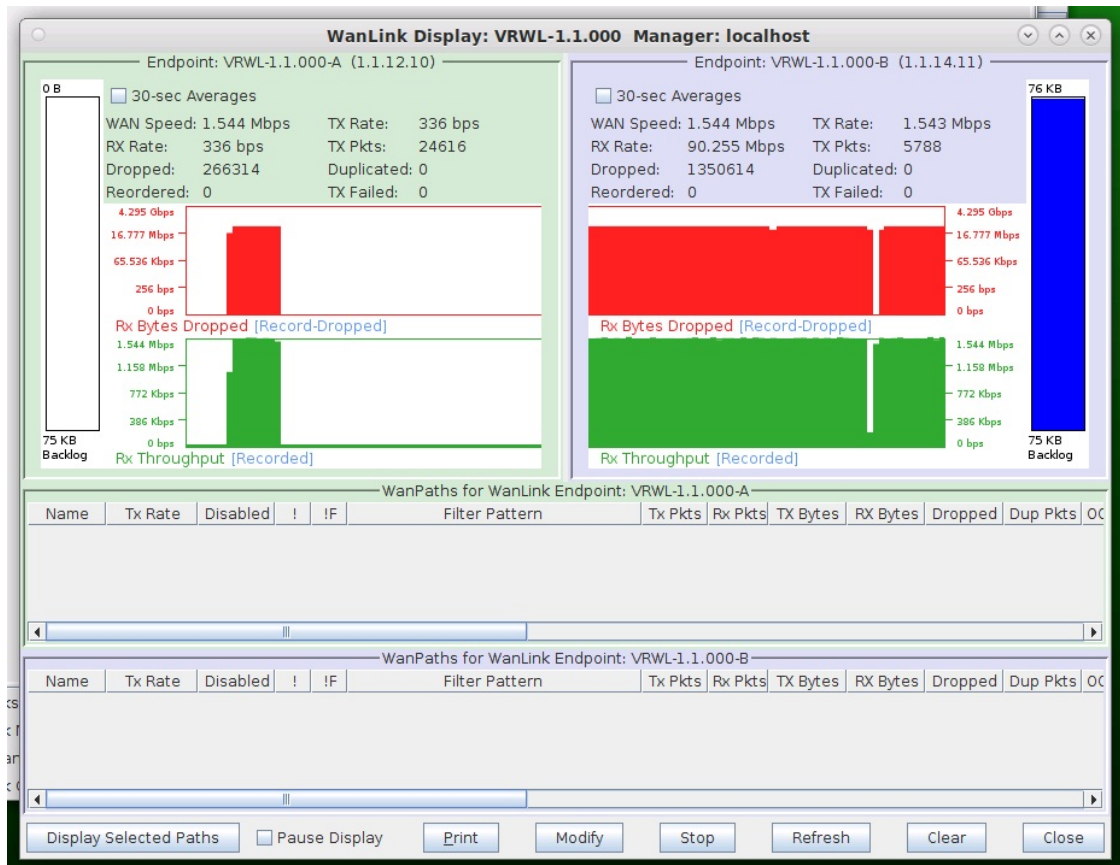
WanLink Display: VRWL-1.1.000 Manager: localhost

Endpoint: VRWL-1.1.000-A (1.1.12.10)

0 B

30-sec Averages

WAN Speed: 1.544 Mbps TX Rate: 336 bps
RX Rate: 336 bps TX Pkts: 24616
Dropped: 266314 Duplicated: 0
Reordered: 0 TX Failed: 0

4.295 Gbps
16.777 Mbps
65.536 Kbps
256 bps
0 bps

Rx Bytes Dropped [Record-Dropped]

1.544 Mbps
1.158 Mbps
772 Kbps
386 Kbps
0 bps

75 KB
Backlog

Rx Throughput [Recorded]

Endpoint: VRWL-1.1.000-B (1.1.14.11)

30-sec Averages

76 KB

WAN Speed: 1.544 Mbps TX Rate: 1.543 Mbps
RX Rate: 90.255 Mbps TX Pkts: 5788
Dropped: 1350614 Duplicated: 0
Reordered: 0 TX Failed: 0

4.295 Gbps
16.777 Mbps
65.536 Kbps
256 bps
0 bps

Rx Bytes Dropped [Record-Dropped]

1.544 Mbps
1.158 Mbps
772 Kbps
386 Kbps
0 bps

75 KB
Backlog

Rx Throughput [Recorded]

WanPaths for WanLink Endpoint: VRWL-1.1.000-A

| Name | Tx Rate | Disabled | ! | !F | Filter Pattern | Tx Pkts | Rx Pkts | TX Bytes | RX Bytes | Dropped | Dup Pkts | OC |
|---|---|---|---|---|---|---|---|---|---|---|---|---|

WanPaths for WanLink Endpoint: VRWL-1.1.000-B

| Name | Tx Rate | Disabled | ! | !F | Filter Pattern | Tx Pkts | Rx Pkts | TX Bytes | RX Bytes | Dropped | Dup Pkts | OC |
|---|---|---|---|---|---|---|---|---|---|---|---|---|

Display Selected Paths Pause Display Print Modify Stop Refresh Clear Close